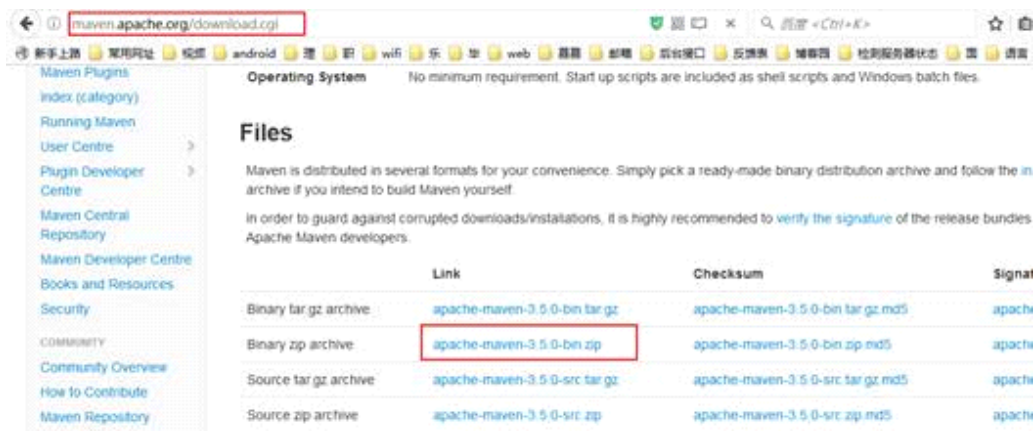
maven.apache.org/download.cgi

百度 <Ctrl+K>

新手上路 常用网址 视频 android 理 职 wifi 乐 华 web 幕幕 邮箱 后台接口 反馈表 辅助器 检测服务器状态 图 语言

Maven Plugins
Index (category)
Running Maven
User Centre
Plugin Developer Centre
Maven Central Repository
Maven Developer Centre
Books and Resources
Security
COMMUNITY
Community Overview
How to Contribute
Maven Repository

Operating System No minimum requirement. Start up scripts are included as shell scripts and Windows batch files.

Files

Maven is distributed in several formats for your convenience. Simply pick a ready-made binary distribution archive and follow the in archive if you intend to build Maven yourself.

In order to guard against corrupted downloads/installations, it is highly recommended to verify the signature of the release bundles Apache Maven developers.

| | Link | Checksum | Signat |
|---|---|---|---|
| Binary tar.gz archive | apache-maven-3.5.0-bin.tar.gz | apache-maven-3.5.0-bin.tar.gz.md5 | apache |
| Binary zip archive | apache-maven-3.5.0-bin.zip | apache-maven-3.5.0-bin.zip.md5 | apache |
| Source tar.gz archive | apache-maven-3.5.0-src.tar.gz | apache-maven-3.5.0-src.tar.gz.md5 | apache |
| Source zip archive | apache-maven-3.5.0-src.zip | apache-maven-3.5.0-src.zip.md5 | apache |